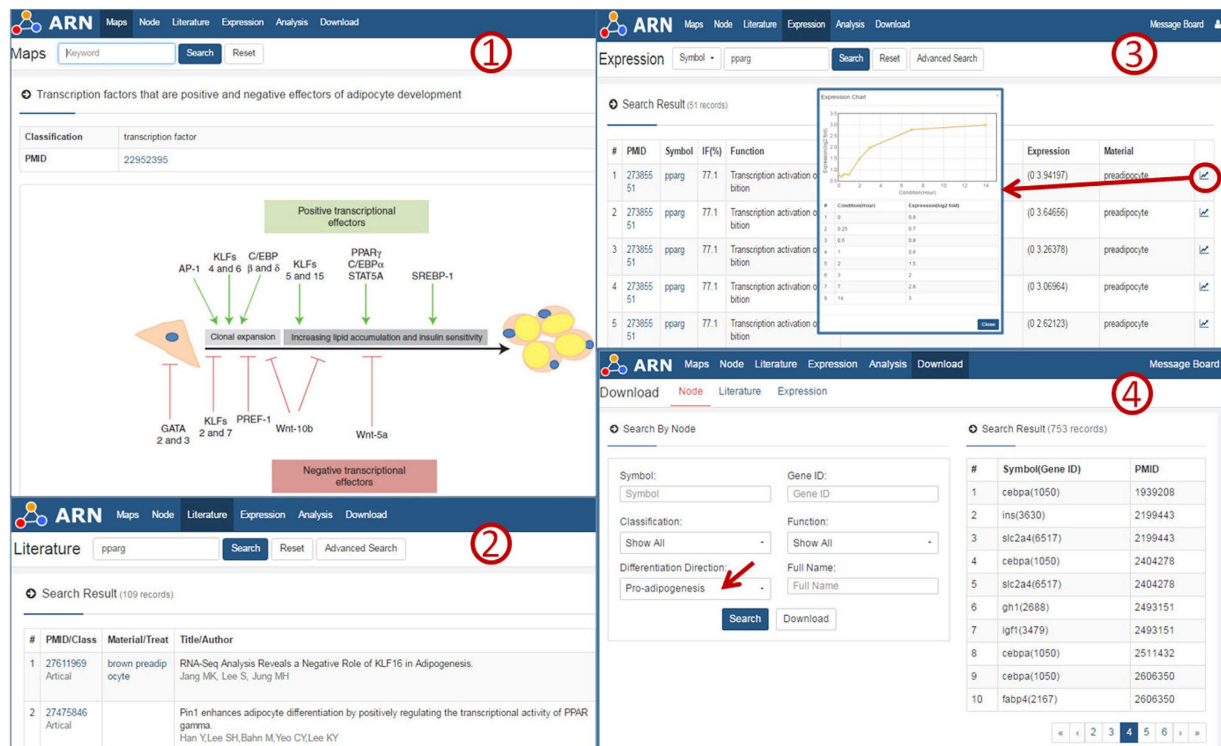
ARN Maps Node Literature Expression Analysis Download

Maps Keyword Search Reset

①

Transcription factors that are positive and negative effectors of adipocyte development

| Classification | transcription factor |
|---|---|
| PMID | 22952395 |

Positive transcriptional effectors

AP-1
KLFs 4 and 6
C/EBP β and δ
KLFs 5 and 15
PPARγ C/EBPα STAT5A
SREBP-1

Clonal expansion
Increasing lipid accumulation and insulin sensitivity

GATA 2 and 3
KLFs 2 and 7
PREF-1
Wnt-10b
Wnt-5a

Negative transcriptional effectors

ARN Maps Node Literature Expression Analysis Download

Literature pparg Search Reset Advanced Search

②

Search Result (109 records)

| # | PMID/Class | Material/Treat | Title/Author |
|---|---|---|---|
| 1 | 27611969 Artical | brown preadipocyte | RNA-Seq Analysis Reveals a Negative Role of KLF16 in Adipogenesis. Jang MK, Lee S, Jung MH |
| 2 | 27475846 Artical | | Pin1 enhances adipocyte differentiation by positively regulating the transcriptional activity of PPAR gamma. Han Y,Lee SH,Bahn M,Yeo CY,Lee KY |

ARN Maps Node Literature Expression Analysis Download Message Board

Expression Symbol pparg Search Reset Advanced Search

③

Search Result (51 records)

| # | PMID | Symbol | IF(%) | Function | Expression | Material |
|---|---|---|---|---|---|---|
| 1 | 27385551 | pparg | 77.1 | Transcription activation o bition | (0 3.94197) | preadipocyte |
| 2 | 27385551 | pparg | 77.1 | Transcription activation o bition | (0 3.64656) | preadipocyte |
| 3 | 27385551 | pparg | 77.1 | Transcription activation o bition | (0 3.26378) | preadipocyte |
| 4 | 27385551 | pparg | 77.1 | Transcription activation o bition | (0 3.06964) | preadipocyte |
| 5 | 27385551 | pparg | 77.1 | Transcription activation o bition | (0 2.62123) | preadipocyte |

Expression Chart

Condition(Hour)

| # | Condition(Hour) | Expression(log2 fold) |
|---|---|---|
| 1 | 0 | 0.6 |
| 2 | 0.25 | 0.7 |
| 3 | 0.5 | 0.8 |
| 4 | 1 | 0.8 |
| 5 | 2 | 1.5 |
| 6 | 3 | 2 |
| 7 | 7 | 2.6 |
| 8 | 14 | 3 |

Close

ARN Maps Node Literature Expression Analysis Download Message Board

Download Node Literature Expression

④

Search By Node

Symbol: Symbol
Gene ID: Gene ID
Classification: Show All
Function: Show All
Differentiation Direction: Pro-adipogenesis
Full Name: Full Name
Search Download

Search Result (753 records)

| # | Symbol(Gene ID) | PMID |
|---|---|---|
| 1 | cebpa(1050) | 1939208 |
| 2 | ins(3630) | 2199443 |
| 3 | slc2a4(6517) | 2199443 |
| 4 | cebpa(1050) | 2404278 |
| 5 | slc2a4(6517) | 2404278 |
| 6 | gh1(2688) | 2493151 |
| 7 | igf1(3479) | 2493151 |
| 8 | cebpa(1050) | 2511432 |
| 9 | cebpa(1050) | 2606350 |
| 10 | fabp4(2167) | 2606350 |

« ‹ 2 3 4 5 6 › »